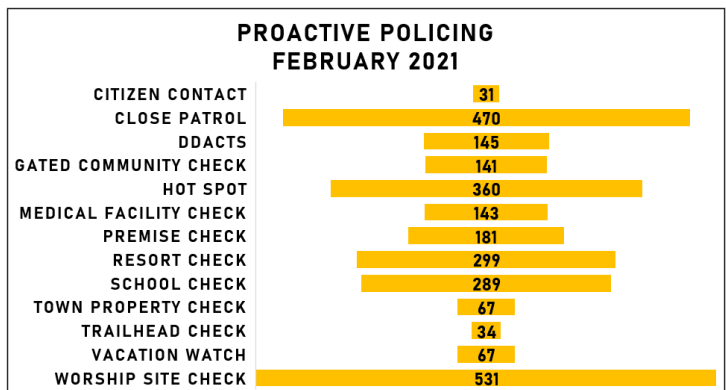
PROACTIVE POLICING
FEBRUARY 2021

| Category | Count |
|---|---|
| CITIZEN CONTACT | 31 |
| CLOSE PATROL | 470 |
| DDACTS | 145 |
| GATED COMMUNITY CHECK | 141 |
| HOT SPOT | 360 |
| MEDICAL FACILITY CHECK | 143 |
| PREMISE CHECK | 181 |
| RESORT CHECK | 299 |
| SCHOOL CHECK | 289 |
| TOWN PROPERTY CHECK | 67 |
| TRAILHEAD CHECK | 34 |
| VACATION WATCH | 67 |
| WORSHIP SITE CHECK | 531 |